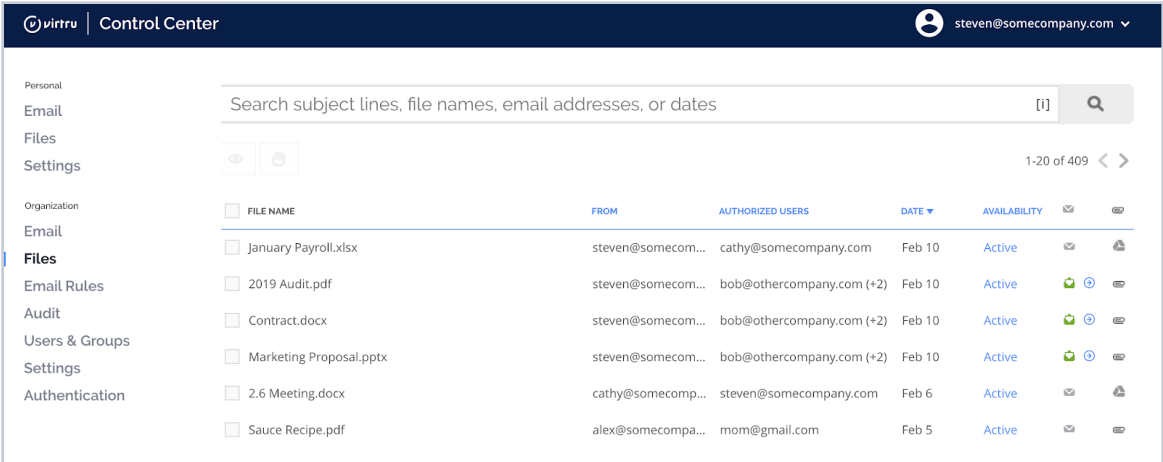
virtru | Control Center
steven@somecompany.com

Personal
Email
Files
Settings

Organization
Email
Files
Email Rules
Audit
Users & Groups
Settings
Authentication

Search subject lines, file names, email addresses, or dates [i]

1-20 of 409

| FILE NAME | FROM | AUTHORIZED USERS | DATE | AVAILABILITY |
|---|---|---|---|---|
| January Payroll.xlsx | steven@somecom... | cathy@somecompany.com | Feb 10 | Active |
| 2019 Audit.pdf | steven@somecom... | bob@othercompany.com (+2) | Feb 10 | Active |
| Contract.docx | steven@somecom... | bob@othercompany.com (+2) | Feb 10 | Active |
| Marketing Proposal.pptx | steven@somecom... | bob@othercompany.com (+2) | Feb 10 | Active |
| 2.6 Meeting.docx | cathy@somecomp... | steven@somecompany.com | Feb 6 | Active |
| Sauce Recipe.pdf | alex@somecompa... | mom@gmail.com | Feb 5 | Active |